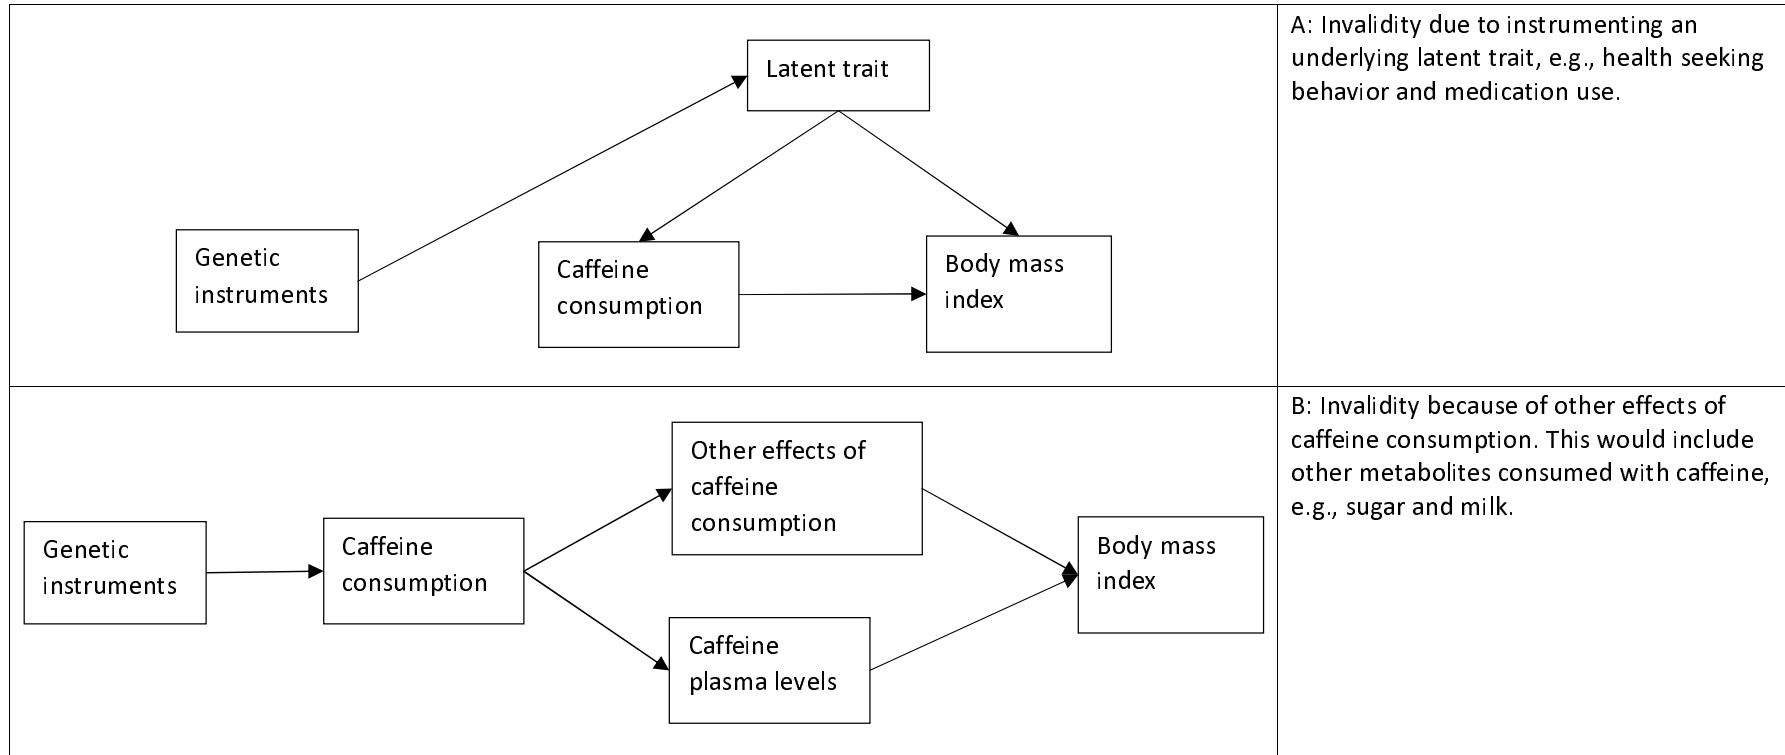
Latent trait

Genetic instruments

Caffeine consumption

Body mass index

A: Invalidity due to instrumenting an underlying latent trait, e.g., health seeking behavior and medication use.

Other effects of caffeine consumption

Genetic instruments

Caffeine consumption

Body mass index

Caffeine plasma levels

B: Invalidity because of other effects of caffeine consumption. This would include other metabolites consumed with caffeine, e.g., sugar and milk.